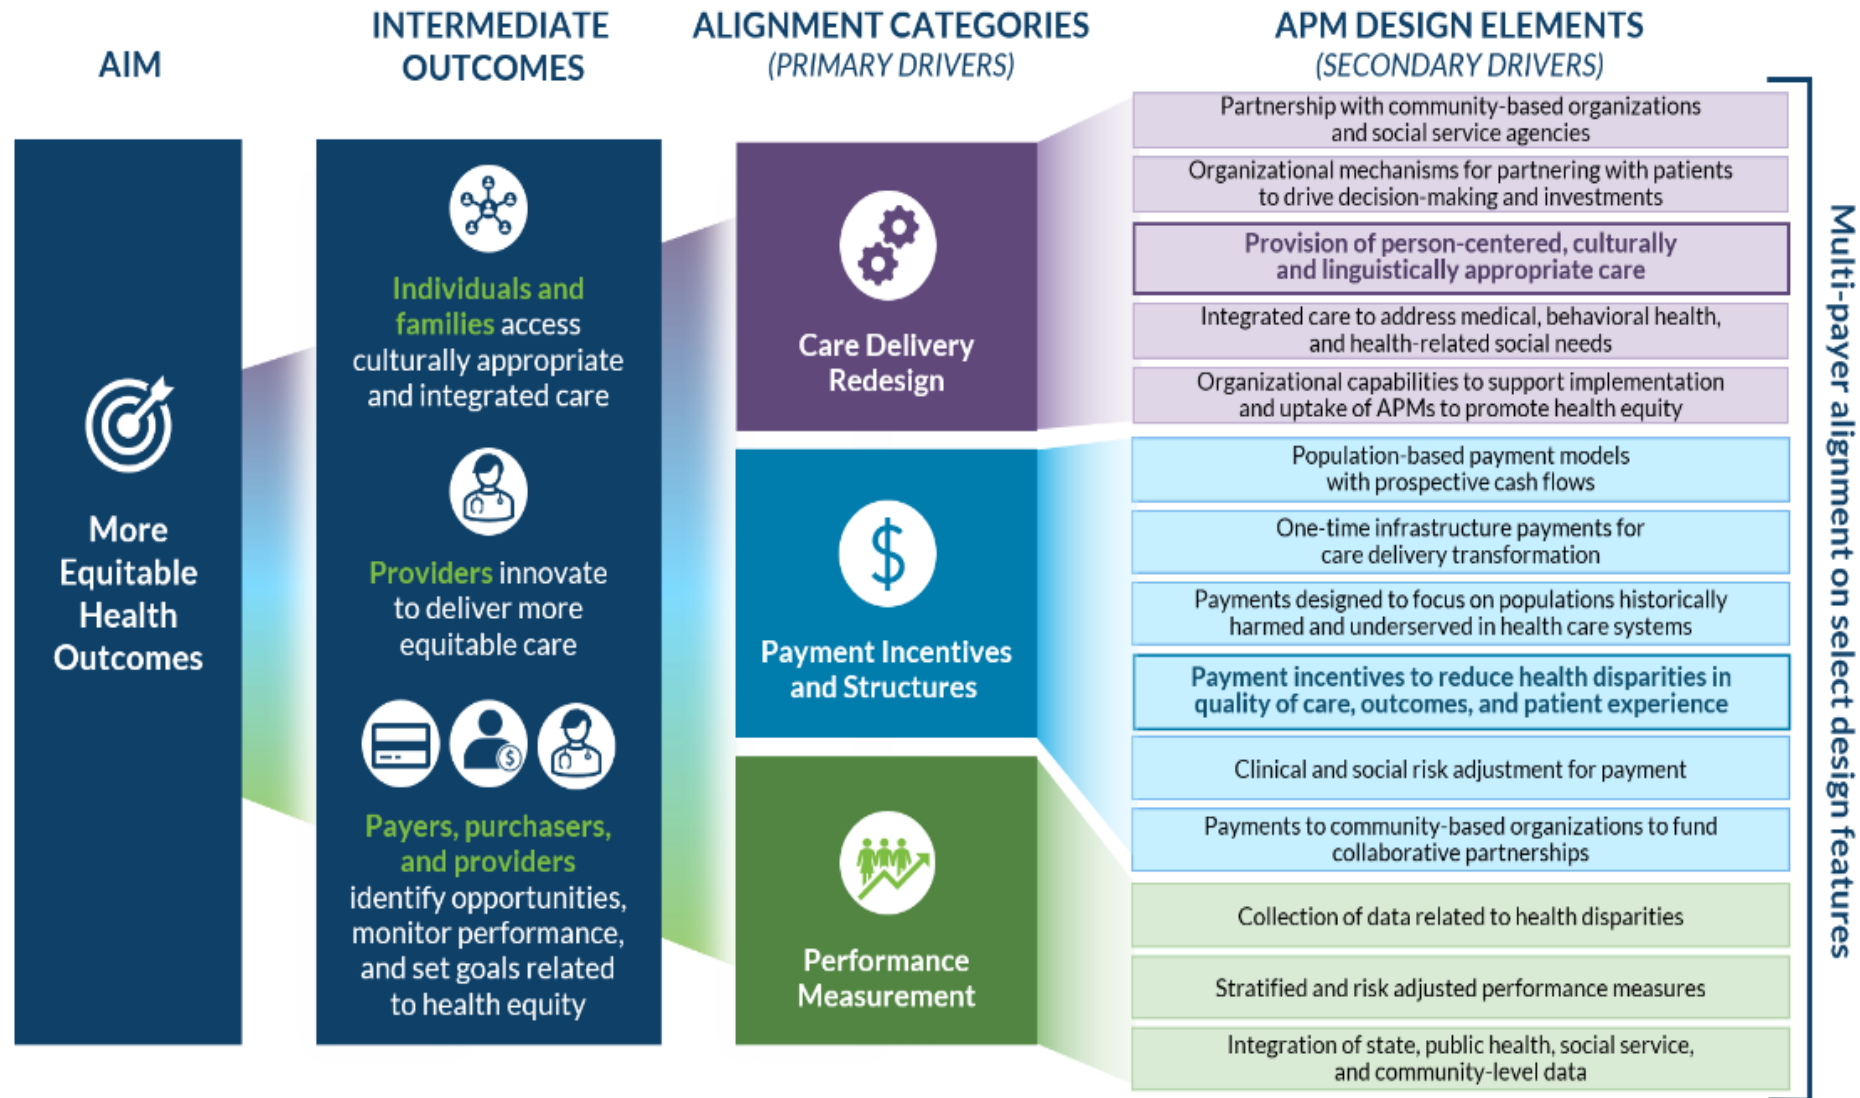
AIM

INTERMEDIATE OUTCOMES

ALIGNMENT CATEGORIES
(PRIMARY DRIVERS)

APM DESIGN ELEMENTS
(SECONDARY DRIVERS)

More Equitable Health Outcomes

Individuals and families access culturally appropriate and integrated care

Providers innovate to deliver more equitable care

Payers, purchasers, and providers identify opportunities, monitor performance, and set goals related to health equity

Care Delivery Redesign

Payment Incentives and Structures

Performance Measurement

Partnership with community-based organizations and social service agencies

Organizational mechanisms for partnering with patients to drive decision-making and investments

Provision of person-centered, culturally and linguistically appropriate care

Integrated care to address medical, behavioral health, and health-related social needs

Organizational capabilities to support implementation and uptake of APMs to promote health equity

Population-based payment models with prospective cash flows

One-time infrastructure payments for care delivery transformation

Payments designed to focus on populations historically harmed and underserved in health care systems

Payment incentives to reduce health disparities in quality of care, outcomes, and patient experience

Clinical and social risk adjustment for payment

Payments to community-based organizations to fund collaborative partnerships

Collection of data related to health disparities

Stratified and risk adjusted performance measures

Integration of state, public health, social service, and community-level data

Multi-payer alignment on select design features